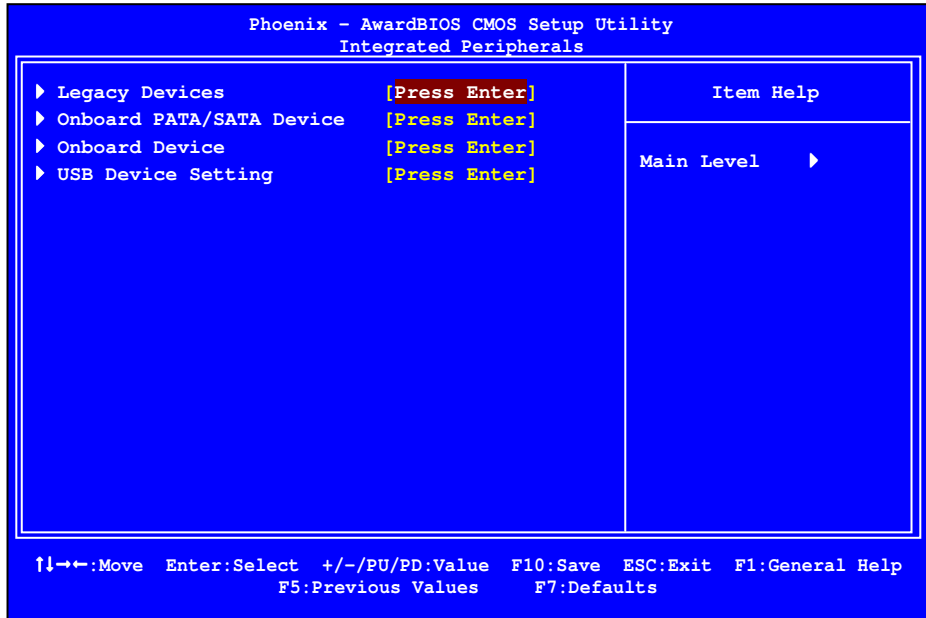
Phoenix - AwardBIOS CMOS Setup Utility
Integrated Peripherals

▶ Legacy Devices [Press Enter]
▶ Onboard PATA/SATA Device [Press Enter]
▶ Onboard Device [Press Enter]
▶ USB Device Setting [Press Enter]

Item Help

Main Level ▶

↑↓→←:Move Enter:Select +/-/PU/PD:Value F10:Save ESC:Exit F1:General Help
F5:Previous Values F7:Defaults